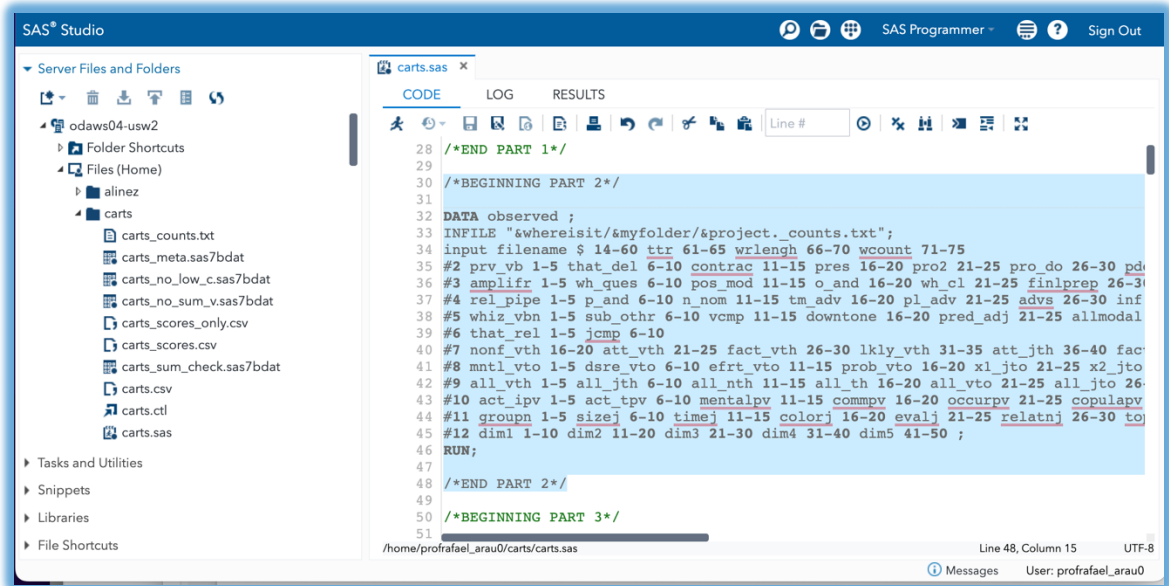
SAS® Studio

SAS Programmer

Sign Out

Server Files and Folders

odaws04-usw2
Folder Shortcuts
Files (Home)
alinez
carts
carts_counts.txt
carts_meta.sas7bdat
carts_no_low_c.sas7bdat
carts_no_sum_v.sas7bdat
carts_scores_only.csv
carts_scores.csv
carts_sum_check.sas7bdat
carts.csv
carts.ctl
carts.sas

Tasks and Utilities
Snippets
Libraries
File Shortcuts

carts.sas ×

CODE LOG RESULTS

Line #

28 /*END PART 1*/
29
30 /*BEGINNING PART 2*/
31
32 DATA observed ;
33 INFILE "&whereisit/&myfolder/&project._counts.txt";
34 input filename $ 14-60 ttr 61-65 wrlengh 66-70 wcount 71-75
35 #2 prv_vb 1-5 that_del 6-10 contrac 11-15 pres 16-20 pro2 21-25 pro_do 26-30 pd
36 #3 amplifr 1-5 wh_ques 6-10 pos_mod 11-15 o_and 16-20 wh_cl 21-25 finlprep 26-3
37 #4 rel_pipe 1-5 p_and 6-10 n_nom 11-15 tm_adv 16-20 pl_adv 21-25 advs 26-30 inf
38 #5 whiz_vbn 1-5 sub_othr 6-10 vcmp 11-15 downtone 16-20 pred_adj 21-25 allmodal
39 #6 that_rel 1-5 jcmp 6-10
40 #7 nonf_vth 16-20 att_vth 21-25 fact_vth 26-30 lkly_vth 31-35 att_jth 36-40 fac
41 #8 mntl_vto 1-5 dsre_vto 6-10 efrt_vto 11-15 prob_vto 16-20 x1_jto 21-25 x2_jto
42 #9 all_vth 1-5 all_jth 6-10 all_nth 11-15 all_th 16-20 all_vto 21-25 all_jto 26
43 #10 act_ipv 1-5 act_tpv 6-10 mentalpv 11-15 commpv 16-20 occurpv 21-25 copulapv
44 #11 groupn 1-5 sizej 6-10 timej 11-15 colorj 16-20 evalj 21-25 relatnj 26-30 to
45 #12 dim1 1-10 dim2 11-20 dim3 21-30 dim4 31-40 dim5 41-50 ;
46 RUN;
47
48 /*END PART 2*/
49
50 /*BEGINNING PART 3*/

/home/profrafael_arau0/carts/carts.sas Line 48, Column 15 UTF-8

Messages User: profrafael_arau0